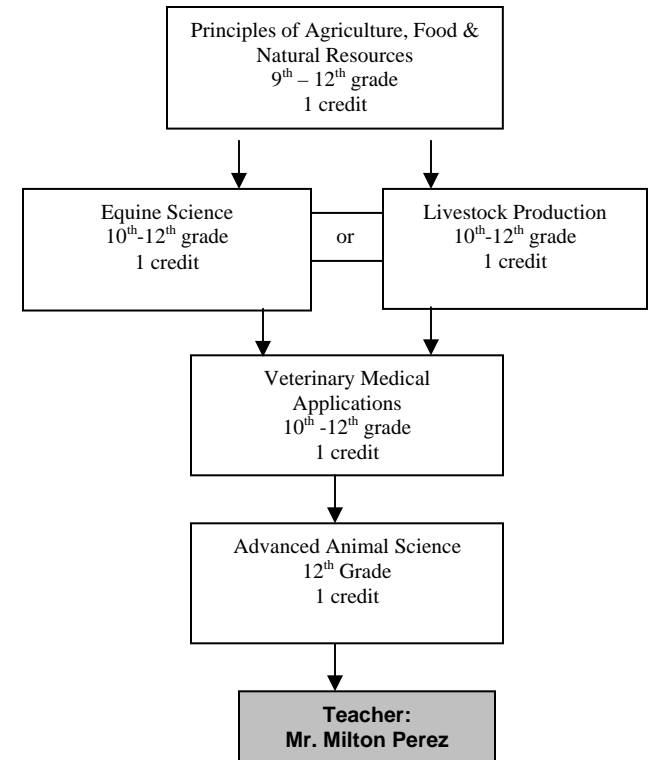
Principles of Agriculture, Food & Natural Resources
$9^{th}$ – $12^{th}$ grade
1 credit

Equine Science
$10^{th}$-$12^{th}$ grade
1 credit

or

Livestock Production
$10^{th}$-$12^{th}$ grade
1 credit

Veterinary Medical Applications
$10^{th}$ -$12^{th}$ grade
1 credit

Advanced Animal Science
$12^{th}$ Grade
1 credit

Teacher:
Mr. Milton Perez